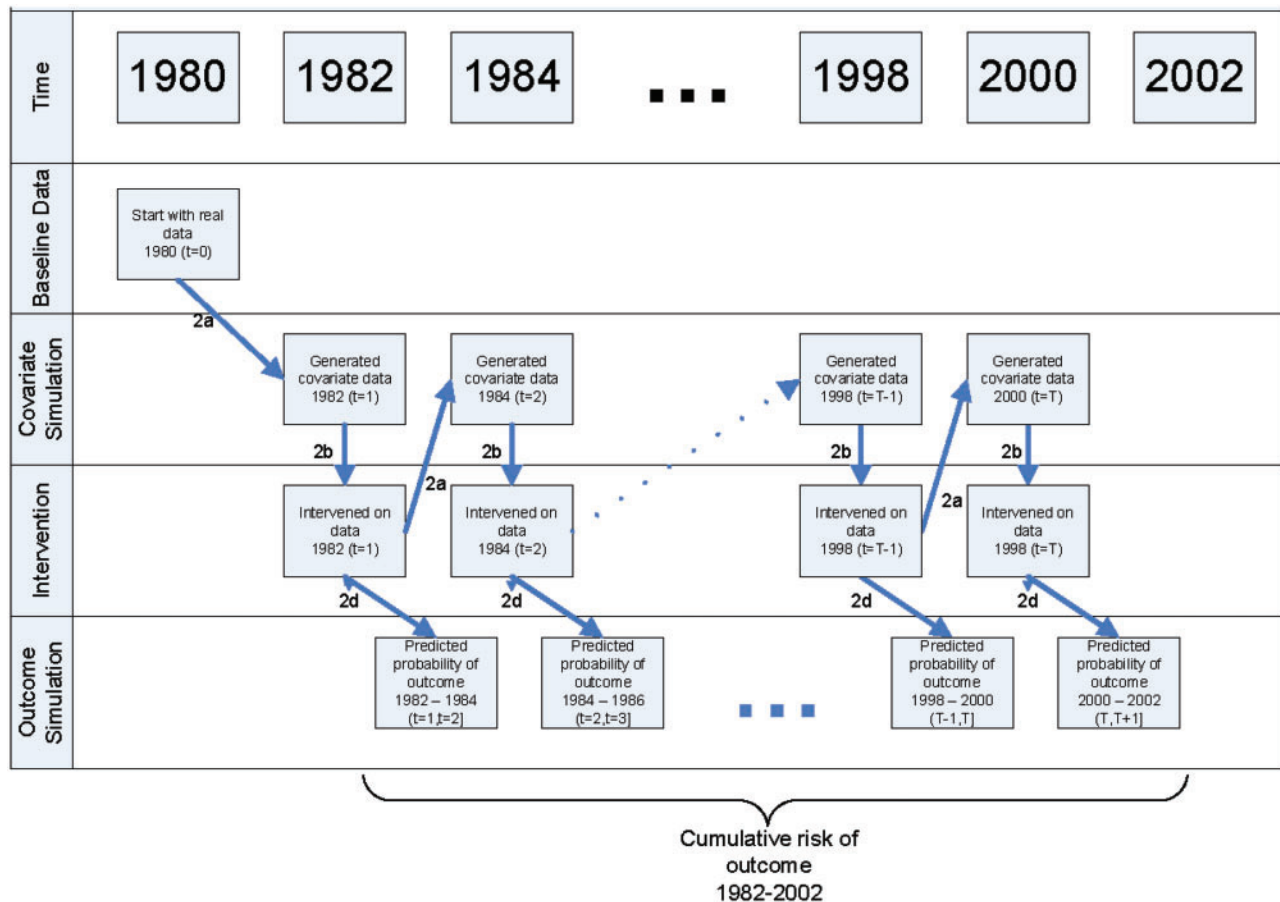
Time

1980

1982

1984

...

1998

2000

2002

Baseline Data

Start with real data 1980 (t=0)

2a

Covariate Simulation

Generated covariate data 1982 (t=1)

Generated covariate data 1984 (t=2)

Generated covariate data 1998 (t=T-1)

Generated covariate data 2000 (t=T)

2b

2a

2b

2b

2a

2b

Intervention

Intervened on data 1982 (t=1)

Intervened on data 1984 (t=2)

Intervened on data 1998 (t=T-1)

Intervened on data 1998 (t=T)

2d

2d

2d

2d

Outcome Simulation

Predicted probability of outcome 1982 – 1984 (t=1,t=2]

Predicted probability of outcome 1984 – 1986 (t=2,t=3]

...

Predicted probability of outcome 1998 – 2000 (T-1,T]

Predicted probability of outcome 2000 – 2002 (T,T+1]

Cumulative risk of outcome 1982-2002